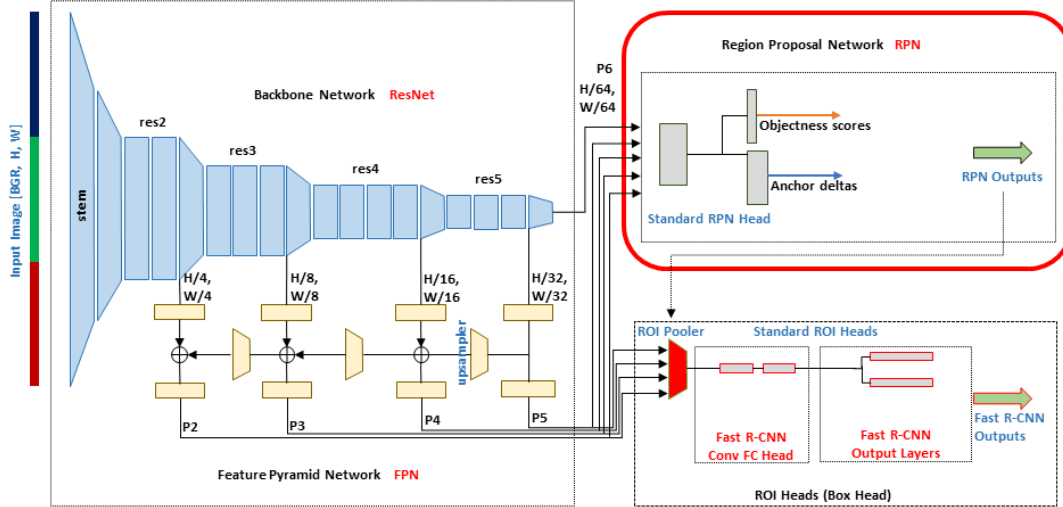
Input Image [BGR, H, W]

stem

Backbone Network ResNet

res2

res3

res4

res5

H/4, W/4

H/8, W/8

H/16, W/16

H/32, W/32

upsampler

P2

P3

P4

P5

Feature Pyramid Network FPN

P6 H/64, W/64

Region Proposal Network RPN

Objectness scores

Anchor deltas

RPN Outputs

Standard RPN Head

ROI Pooler

Standard ROI Heads

Fast R-CNN Conv FC Head

Fast R-CNN Output Layers

Fast R-CNN Outputs

ROI Heads (Box Head)